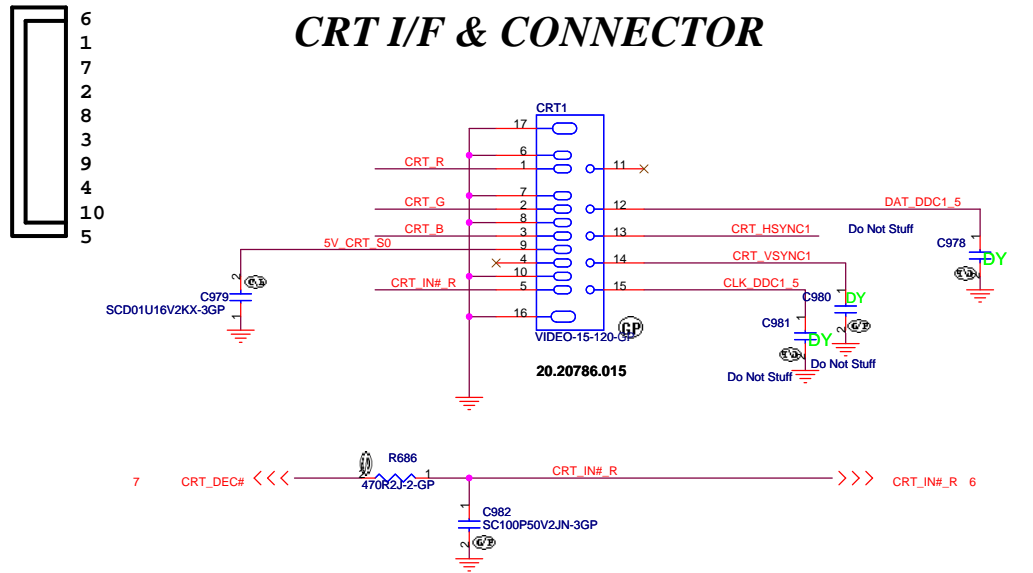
6
1
7
2
8
3
9
4
10
5

CRT I/F & CONNECTOR

CRT1
17
6
CRT_R 1
11
7
CRT_G 2
12
DAT_DDC1_5
8
CRT_B 3
13
CRT_HSYNC1
Do Not Stuff
5V_CRT_S0 9
C978
4
14
CRT_VSYNC1
DY
10
CRT_IN#_R 5
15
CLK_DDC1_5
C979
SCD01U16V2KX-3GP
C980
DY
16
C981
VIDEO-15-120-GP
GP
DY
Do Not Stuff
Do Not Stuff
20.20786.015

R686
7 CRT_DEC#
2
1
CRT_IN#_R
CRT_IN#_R 6
470R2J-2-GP
C982
SC100P50V2JN-3GP